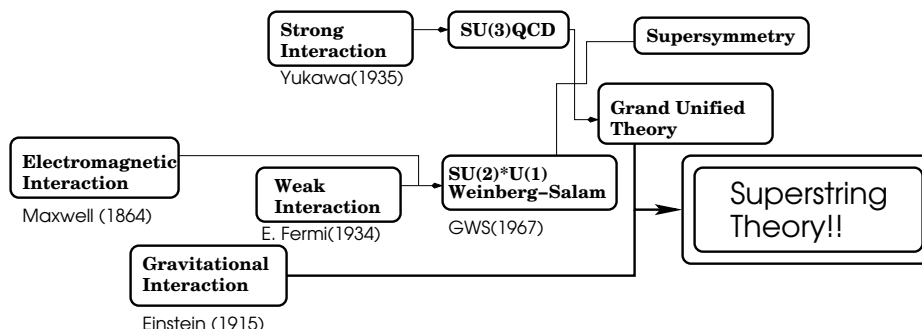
Strong Interaction
Yukawa(1935)

SU(3)QCD

Supersymmetry

Grand Unified Theory

Electromagnetic Interaction
Maxwell (1864)

Weak Interaction
E. Fermi(1934)

SU(2)*U(1) Weinberg–Salam
GWS(1967)

Superstring Theory!!

Gravitational Interaction
Einstein (1915)